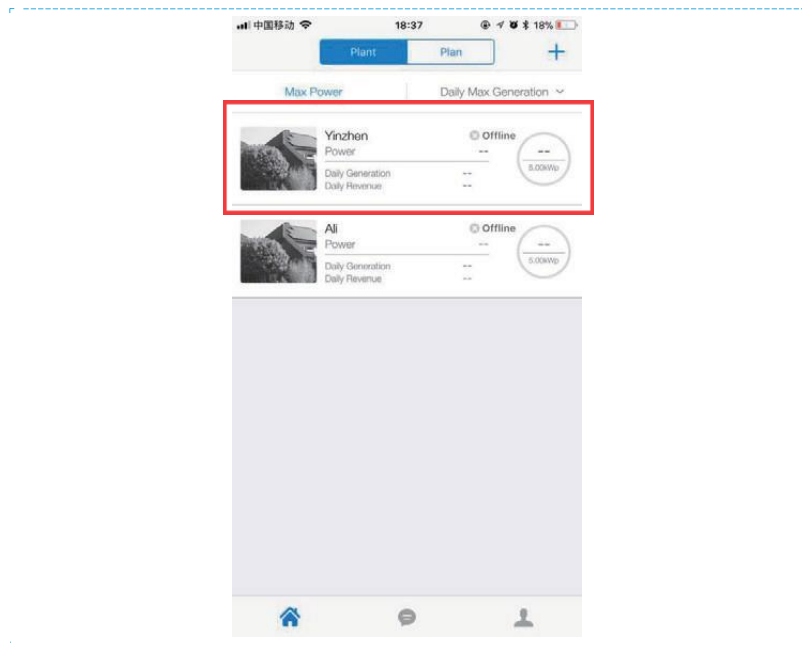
中国移动 18:37 18%

Plant Plan +

Max Power Daily Max Generation

Yinzhen Offline
Power --
Daily Generation --
Daily Revenue --
--
5.00kWp

Ali Offline
Power --
Daily Generation --
Daily Revenue --
--
5.00kWp